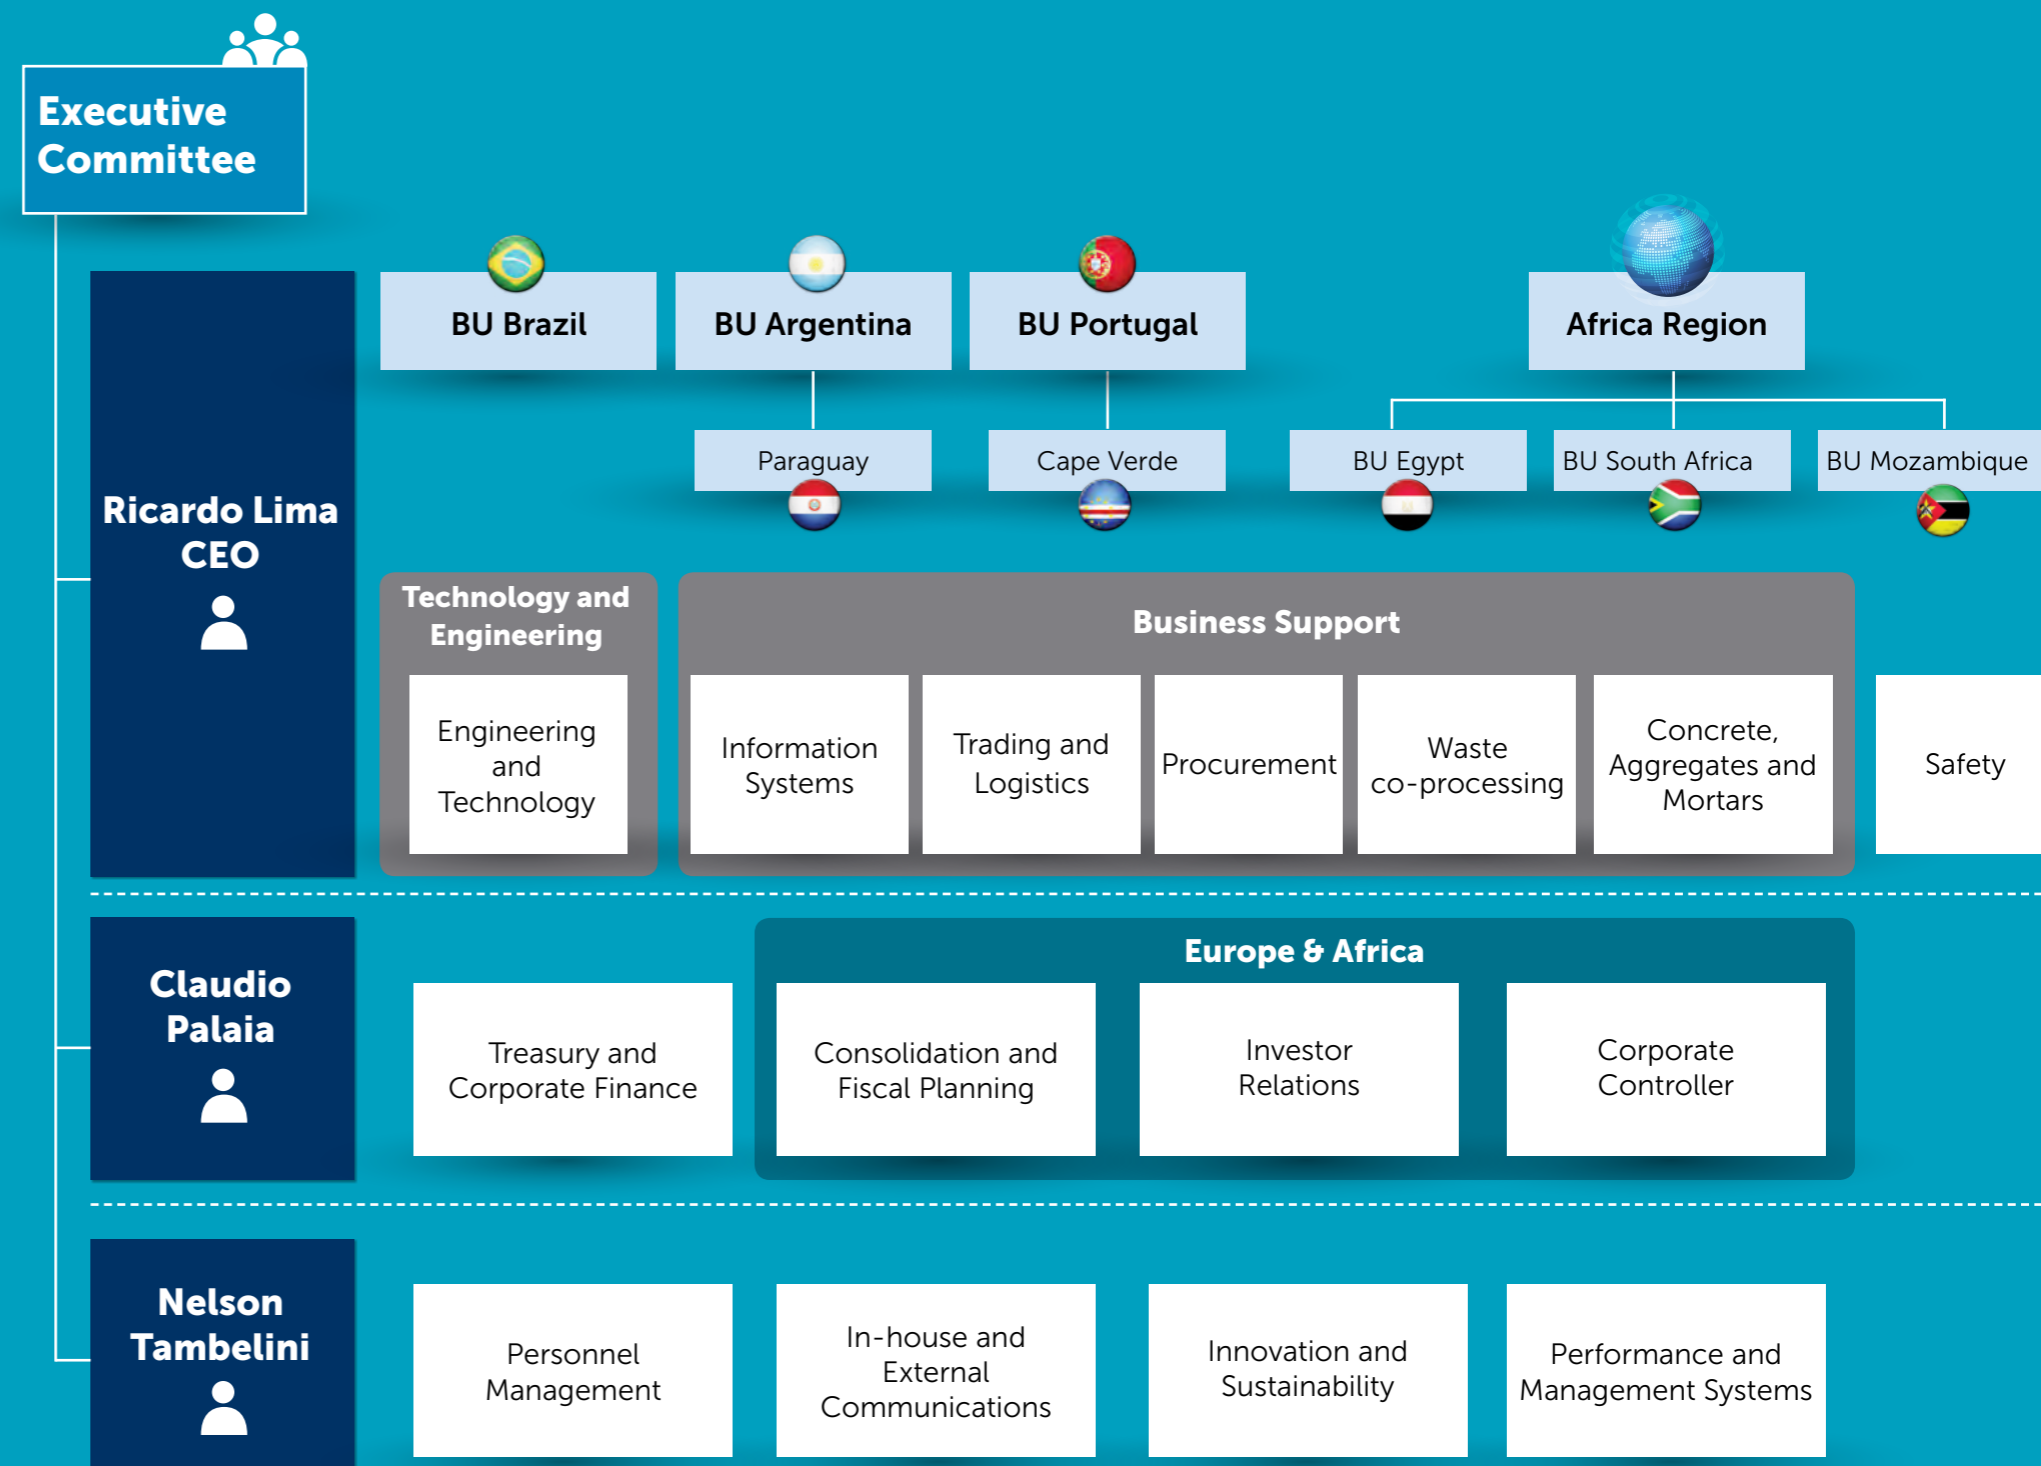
Executive Committee

BU Brazil

BU Argentina

BU Portugal

Africa Region

Paraguay

Cape Verde

BU Egypt

BU South Africa

BU Mozambique

Ricardo Lima CEO

Technology and Engineering

Engineering and Technology

Business Support

Information Systems

Trading and Logistics

Procurement

Waste co-processing

Concrete, Aggregates and Mortars

Safety

Claudio Palaia

Treasury and Corporate Finance

Europe & Africa

Consolidation and Fiscal Planning

Investor Relations

Corporate Controller

Nelson Tambelini

Personnel Management

In-house and External Communications

Innovation and Sustainability

Performance and Management Systems